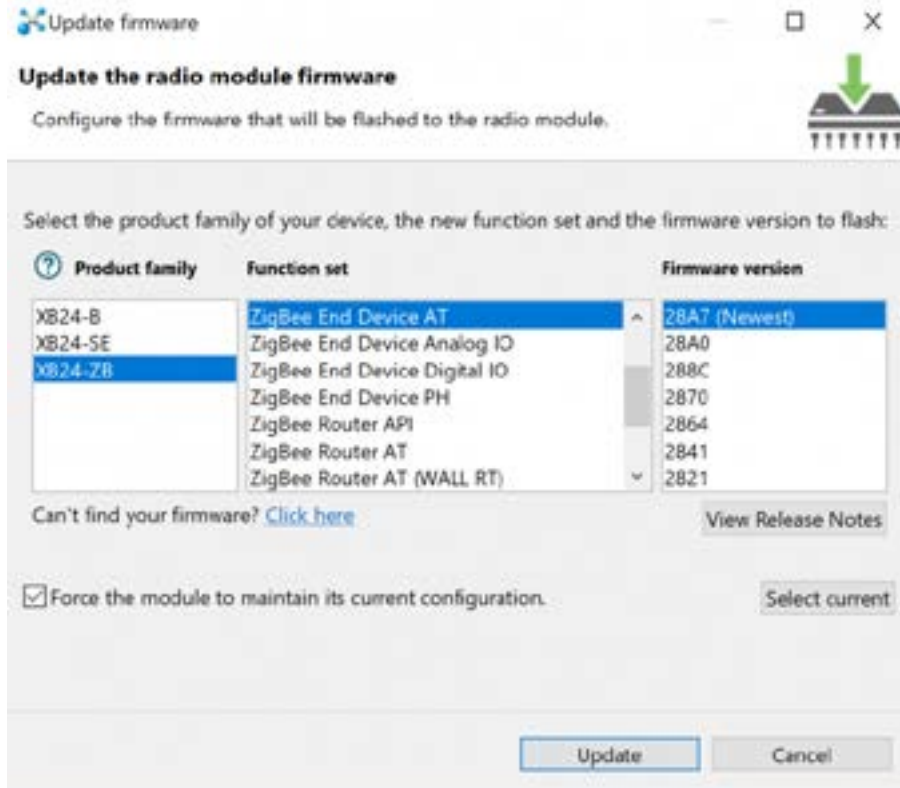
Update firmware

Update the radio module firmware

Configure the firmware that will be flashed to the radio module.

Select the product family of your device, the new function set and the firmware version to flash:

Product family

Function set

Firmware version

XB24-B
XB24-SE
XB24-ZB

ZigBee End Device AT
ZigBee End Device Analog IO
ZigBee End Device Digital IO
ZigBee End Device PH
ZigBee Router API
ZigBee Router AT
ZigBee Router AT (WALL RT)

28A7 (Newest)
28A0
288C
2870
2864
2841
2821

Can't find your firmware? Click here

View Release Notes

Force the module to maintain its current configuration.

Select current

Update

Cancel